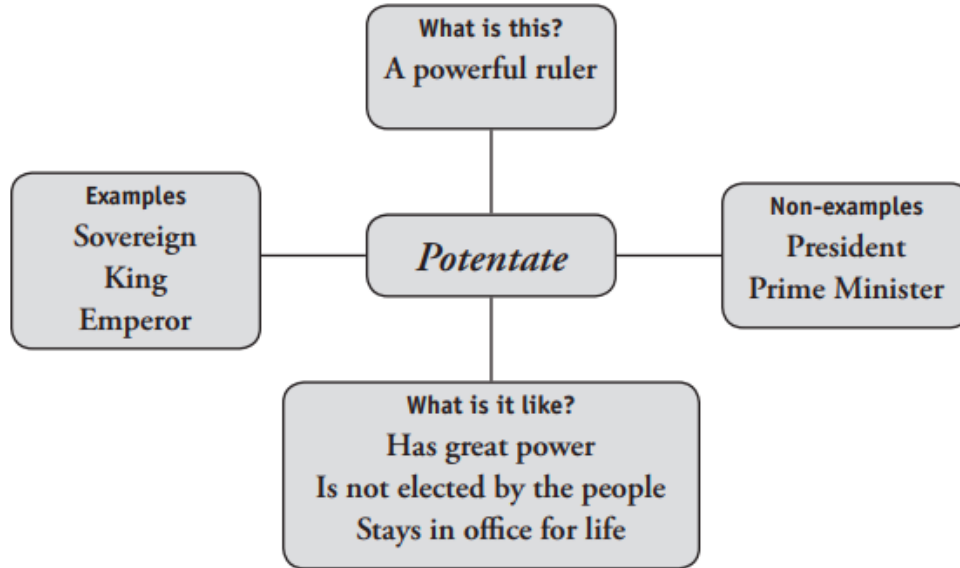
What is this?
A powerful ruler

Examples
Sovereign
King
Emperor

Potentate

Non-examples
President
Prime Minister

What is it like?
Has great power
Is not elected by the people
Stays in office for life